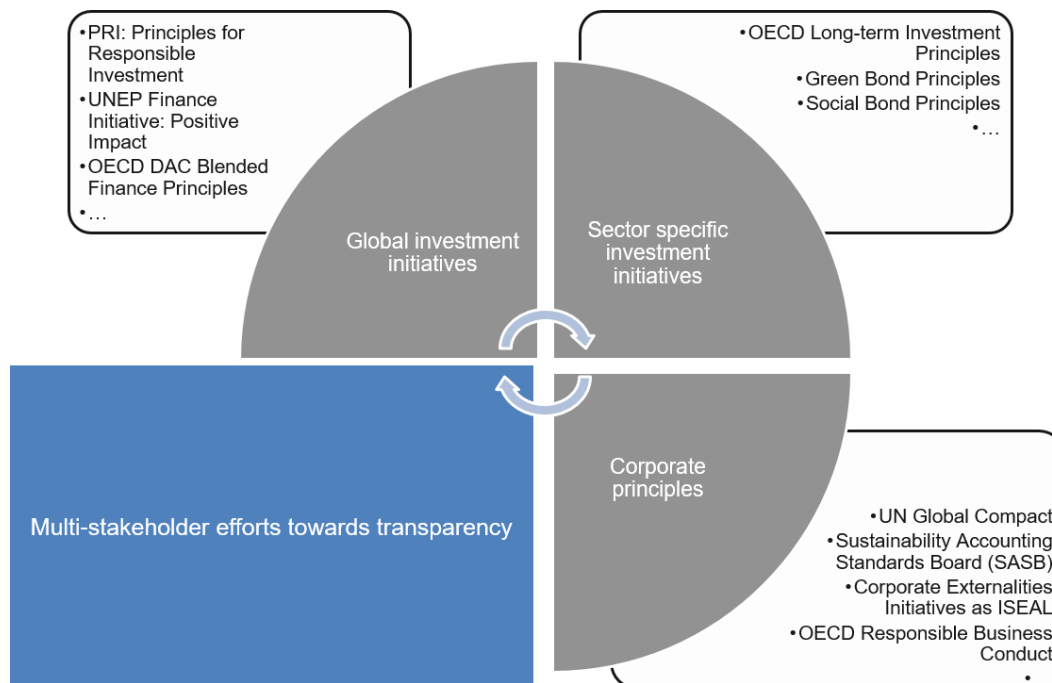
•PRI: Principles for Responsible Investment
•UNEP Finance Initiative: Positive Impact
•OECD DAC Blended Finance Principles
•…

•OECD Long-term Investment Principles
•Green Bond Principles
•Social Bond Principles
•…

Global investment initiatives

Sector specific investment initiatives

Multi-stakeholder efforts towards transparency

Corporate principles

•UN Global Compact
•Sustainability Accounting Standards Board (SASB)
•Corporate Externalities Initiatives as ISEAL
•OECD Responsible Business Conduct
•